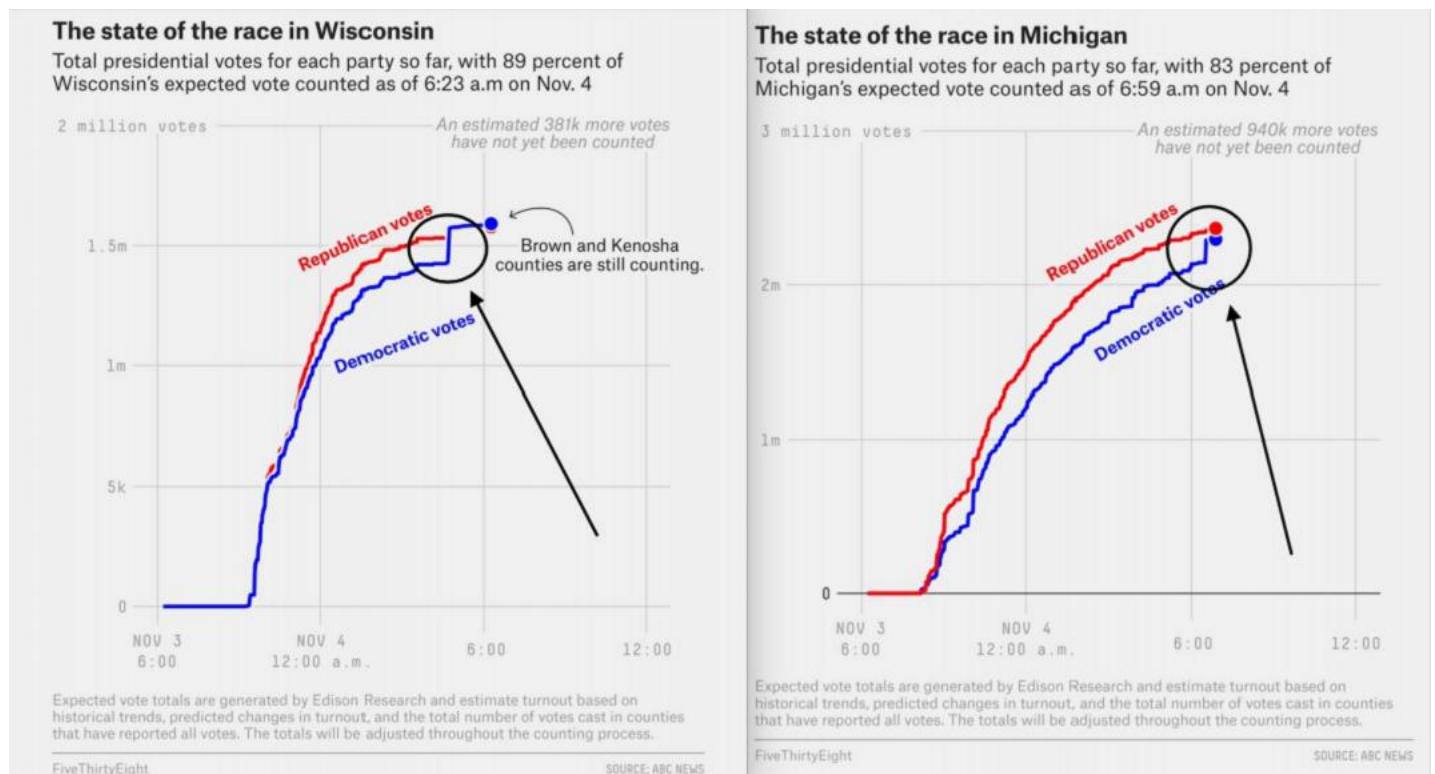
The state of the race in Wisconsin

Total presidential votes for each party so far, with 89 percent of Wisconsin's expected vote counted as of 6:23 a.m on Nov. 4

2 million votes

An estimated 381k more votes have not yet been counted

1.5m

1m

5k

0

Republican votes

Democratic votes

Brown and Kenosha counties are still counting.

NOV 3 6:00

NOV 4 12:00 a.m.

6:00

12:00

Expected vote totals are generated by Edison Research and estimate turnout based on historical trends, predicted changes in turnout, and the total number of votes cast in counties that have reported all votes. The totals will be adjusted throughout the counting process.

FiveThirtyEight

SOURCE: ABC NEWS

The state of the race in Michigan

Total presidential votes for each party so far, with 83 percent of Michigan's expected vote counted as of 6:59 a.m on Nov. 4

3 million votes

An estimated 940k more votes have not yet been counted

2m

1m

0

Republican votes

Democratic votes

NOV 3 6:00

NOV 4 12:00 a.m.

6:00

12:00

Expected vote totals are generated by Edison Research and estimate turnout based on historical trends, predicted changes in turnout, and the total number of votes cast in counties that have reported all votes. The totals will be adjusted throughout the counting process.

FiveThirtyEight

SOURCE: ABC NEWS